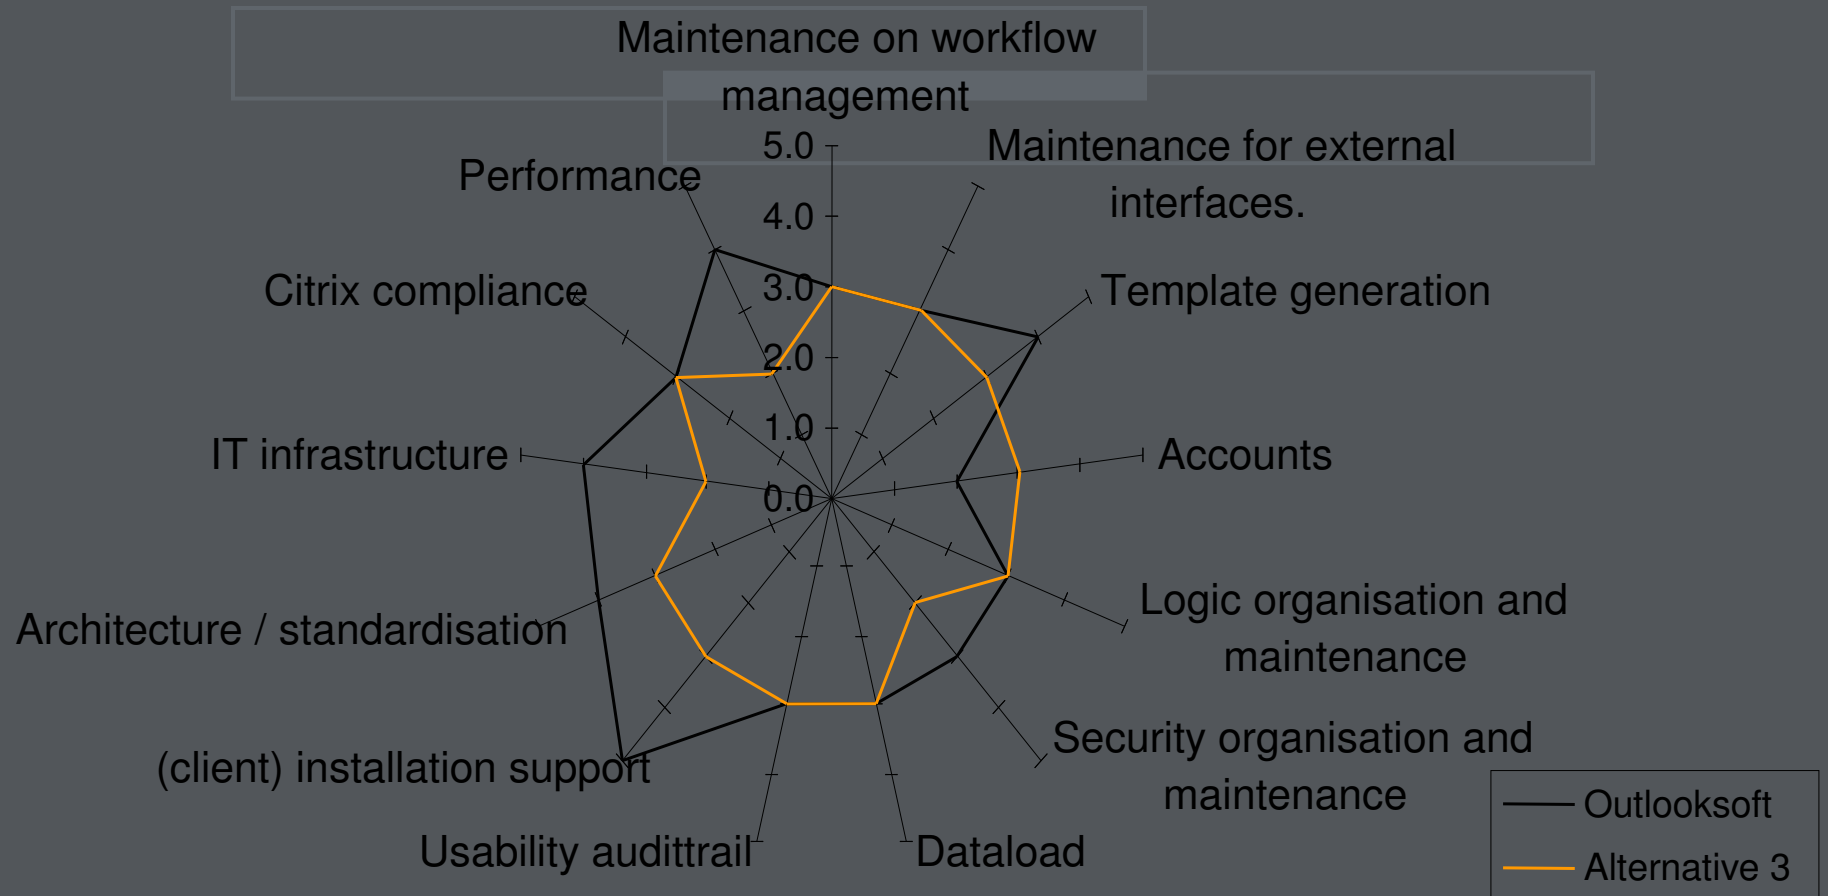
Maintenance on workflow management

5.0

4.0

3.0

2.0

1.0

0.0

Maintenance for external interfaces.

Template generation

Accounts

Logic organisation and maintenance

Security organisation and maintenance

Dataload

Usability audittrail

(client) installation support

Architecture / standardisation

IT infrastructure

Citrix compliance

Performance

Outlooksoft

Alternative 3